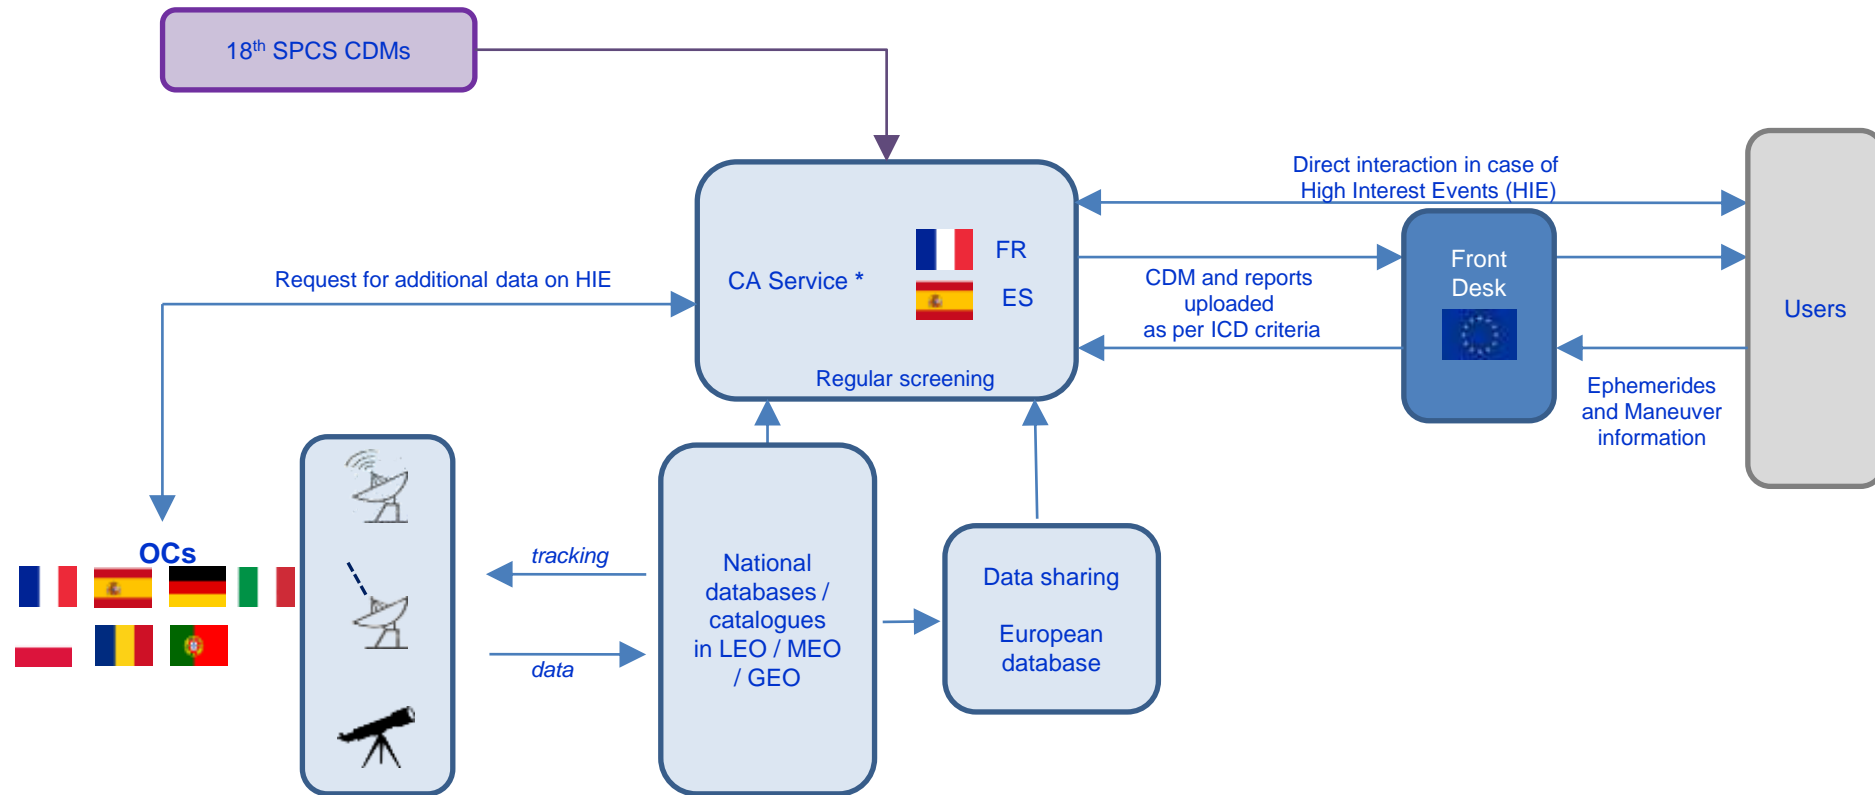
18$^{th}$ SPCS CDMs

Direct interaction in case of High Interest Events (HIE)

CA Service *

FR

ES

Regular screening

Request for additional data on HIE

CDM and reports uploaded as per ICD criteria

Front Desk

Users

Ephemerides and Maneuver information

OCs

tracking

data

National databases / catalogues in LEO / MEO / GEO

Data sharing

European database